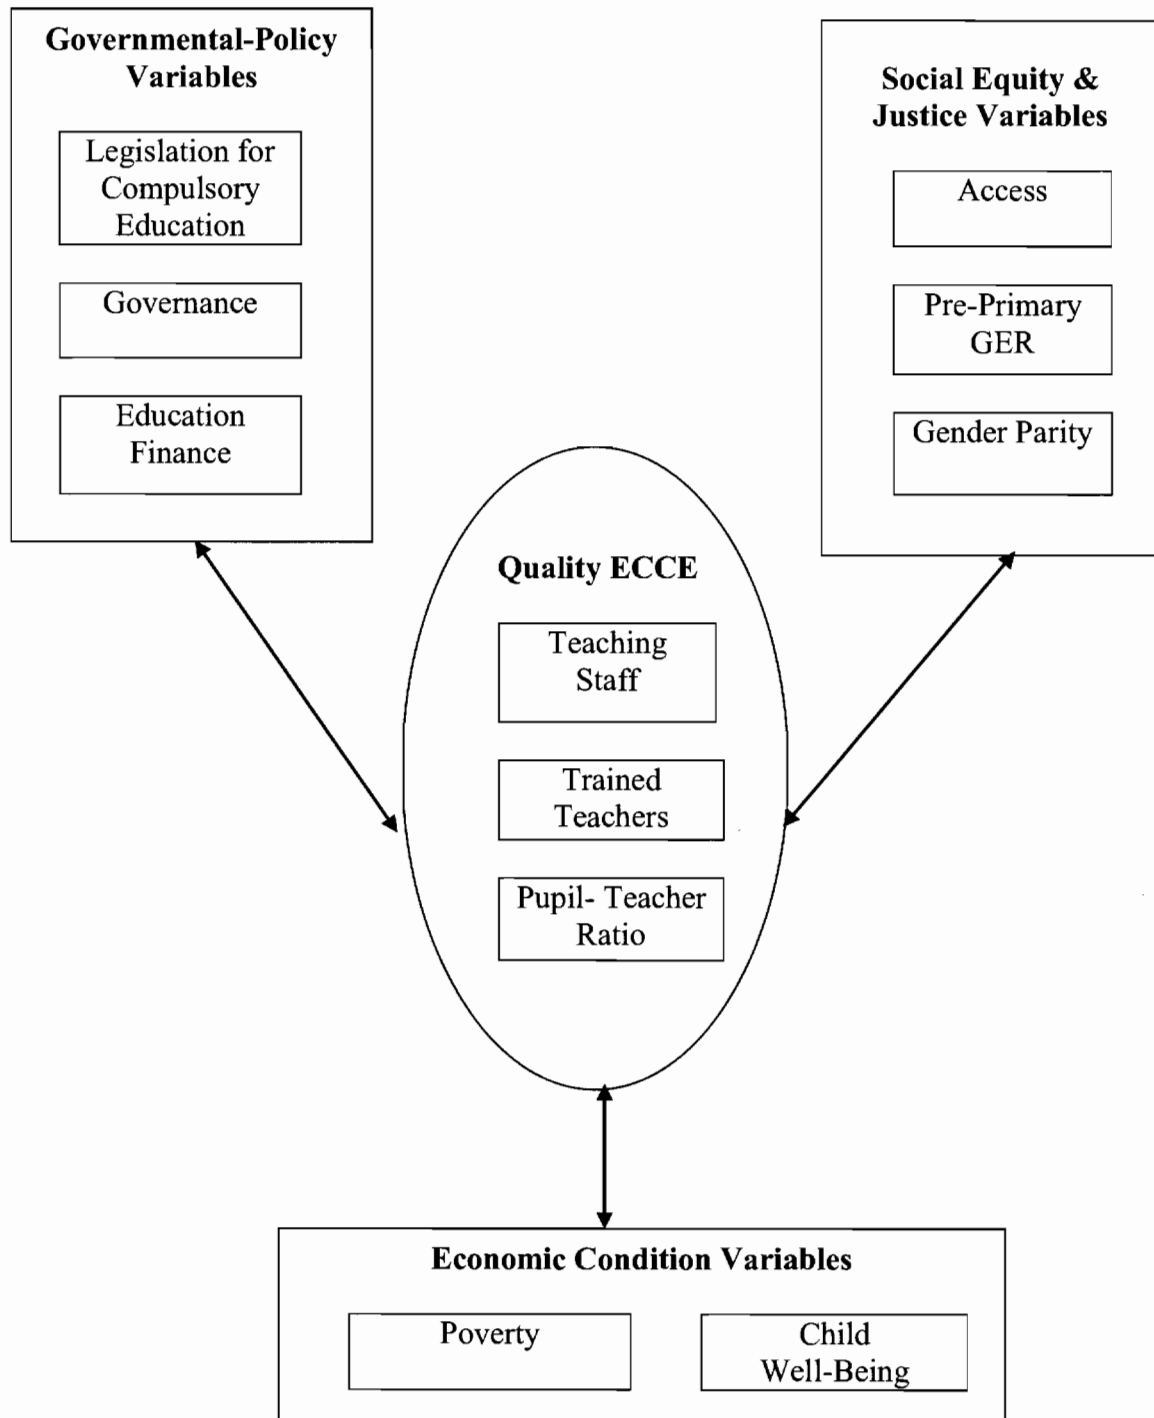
Governmental-Policy Variables

Legislation for Compulsory Education

Governance

Education Finance

Social Equity & Justice Variables

Access

Pre-Primary GER

Gender Parity

Quality ECCE

Teaching Staff

Trained Teachers

Pupil- Teacher Ratio

Economic Condition Variables

Poverty

Child Well-Being